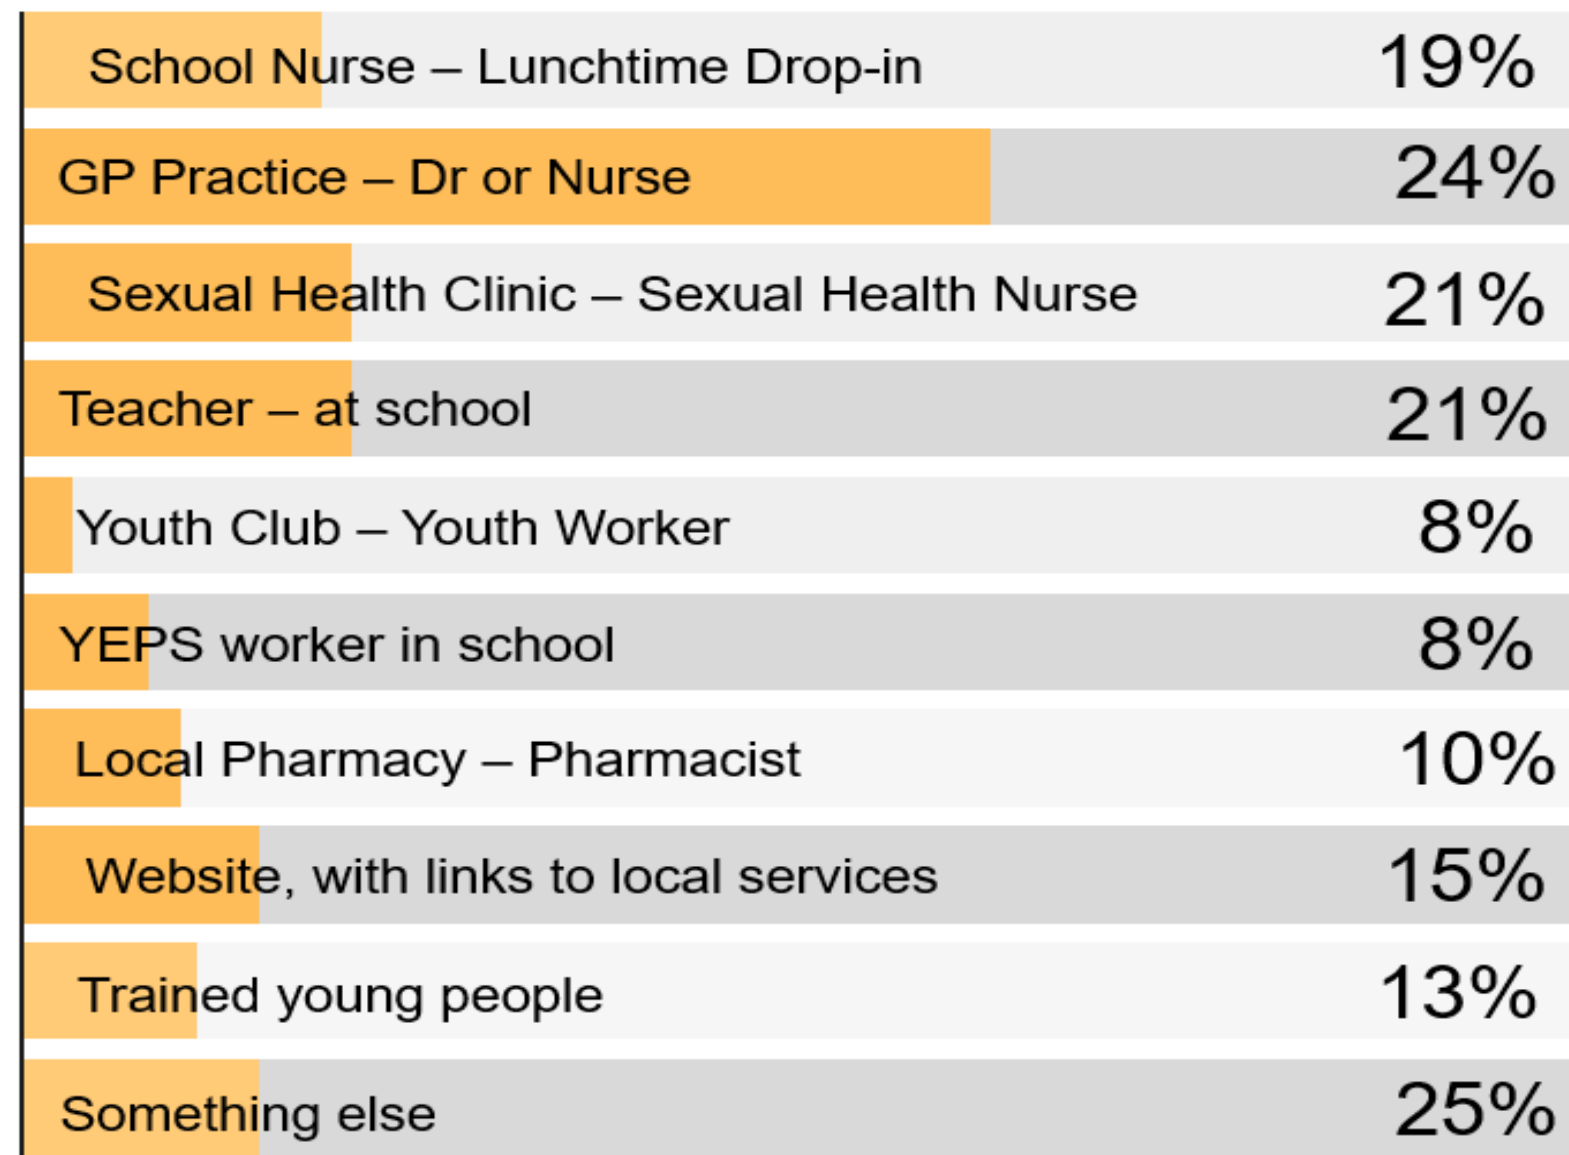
School Nurse – Lunchtime Drop-in 19%

GP Practice – Dr or Nurse 24%

Sexual Health Clinic – Sexual Health Nurse 21%

Teacher – at school 21%

Youth Club – Youth Worker 8%

YEPS worker in school 8%

Local Pharmacy – Pharmacist 10%

Website, with links to local services 15%

Trained young people 13%

Something else 25%